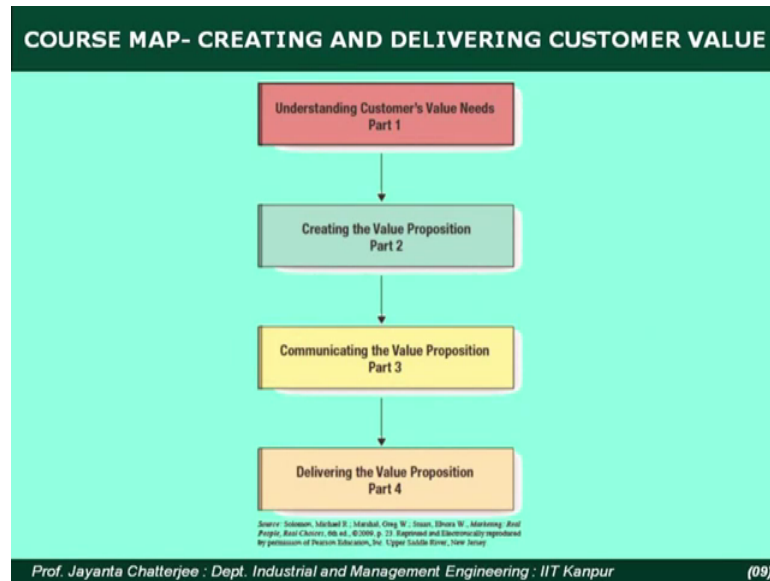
COURSE MAP- CREATING AND DELIVERING CUSTOMER VALUE

Understanding Customer's Value Needs
Part 1

Creating the Value Proposition
Part 2

Communicating the Value Proposition
Part 3

Delivering the Value Proposition
Part 4

Source: Solomon, Michael R.; Marshall, Greg W.; Stuart, Elnora W., Marketing: Real People, Real Choices, 6th ed., ©2009, p. 23. Reprinted and Electronically reproduced by permission of Pearson Education, Inc. Upper Saddle River, New Jersey

Prof. Jayanta Chatterjee : Dept. Industrial and Management Engineering : IIT Kanpur

(09)